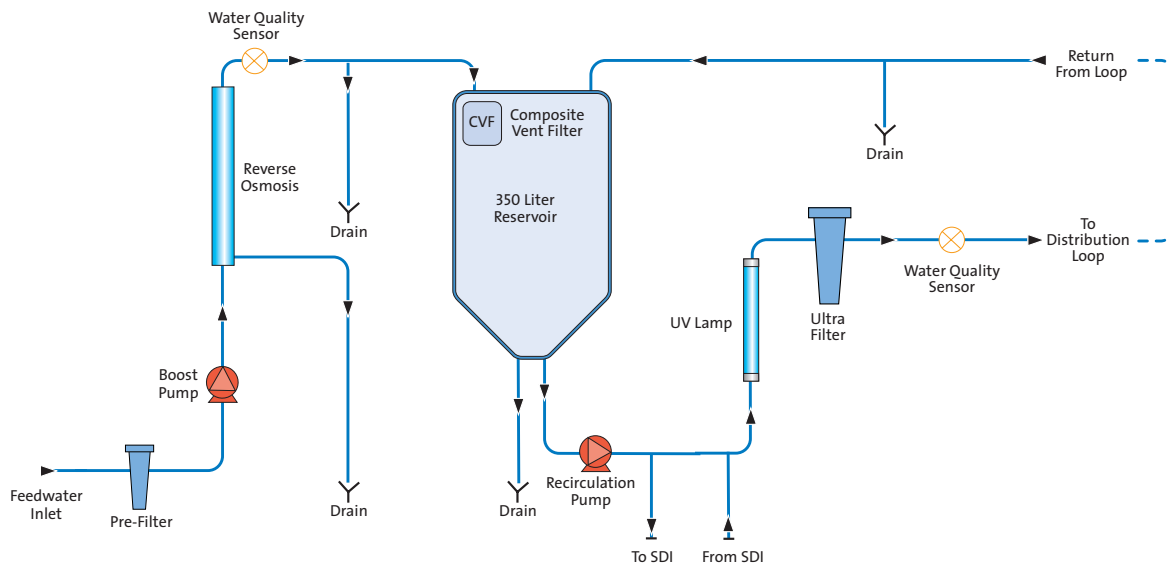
Water Quality Sensor

Return From Loop

CVF

Composite Vent Filter

Reverse Osmosis

Drain

Drain

350 Liter Reservoir

To Distribution Loop

Water Quality Sensor

UV Lamp

Ultra Filter

Boost Pump

Feedwater Inlet

Pre-Filter

Drain

Drain

Recirculation Pump

To SDI

From SDI